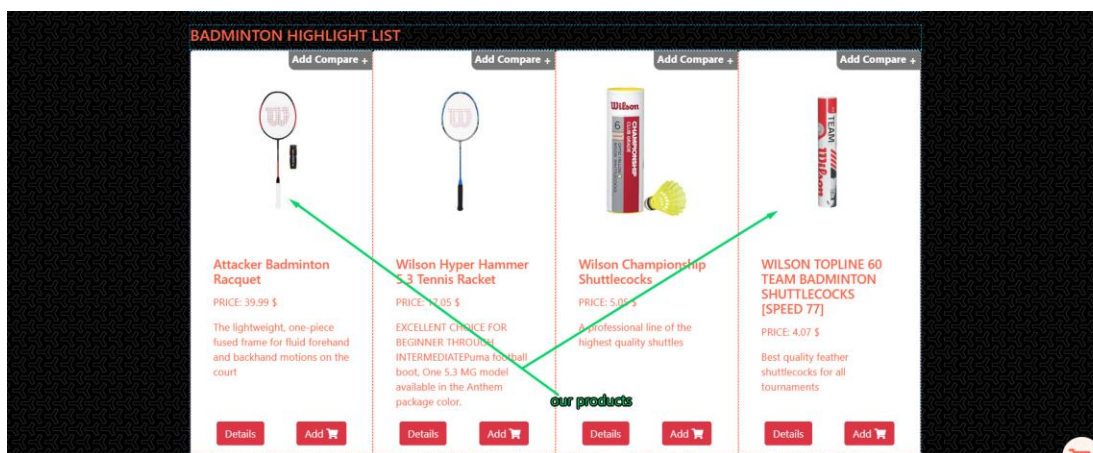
BADMINTON HIGHLIGHT LIST

Add Compare +

Attacker Badminton Racquet

PRICE: 39.99 $

The lightweight, one-piece fused frame for fluid forehand and backhand motions on the court

Details Add

Add Compare +

Wilson Hyper Hammer 5.3 Tennis Racket

PRICE: 17.05 $

EXCELLENT CHOICE FOR BEGINNER THROUGH INTERMEDIATEPuma football boot, One 5.3 MG model available in the Anthem package color.

Details Add

Add Compare +

Wilson Championship Shuttlecocks

PRICE: 5.05 $

A professional line of the highest quality shuttles

Details Add

Add Compare +

WILSON TOPLINE 60 TEAM BADMINTON SHUTTLECOCKS [SPEED 77]

PRICE: 4.07 $

Best quality feather shuttlecocks for all tournaments

Details Add

our products